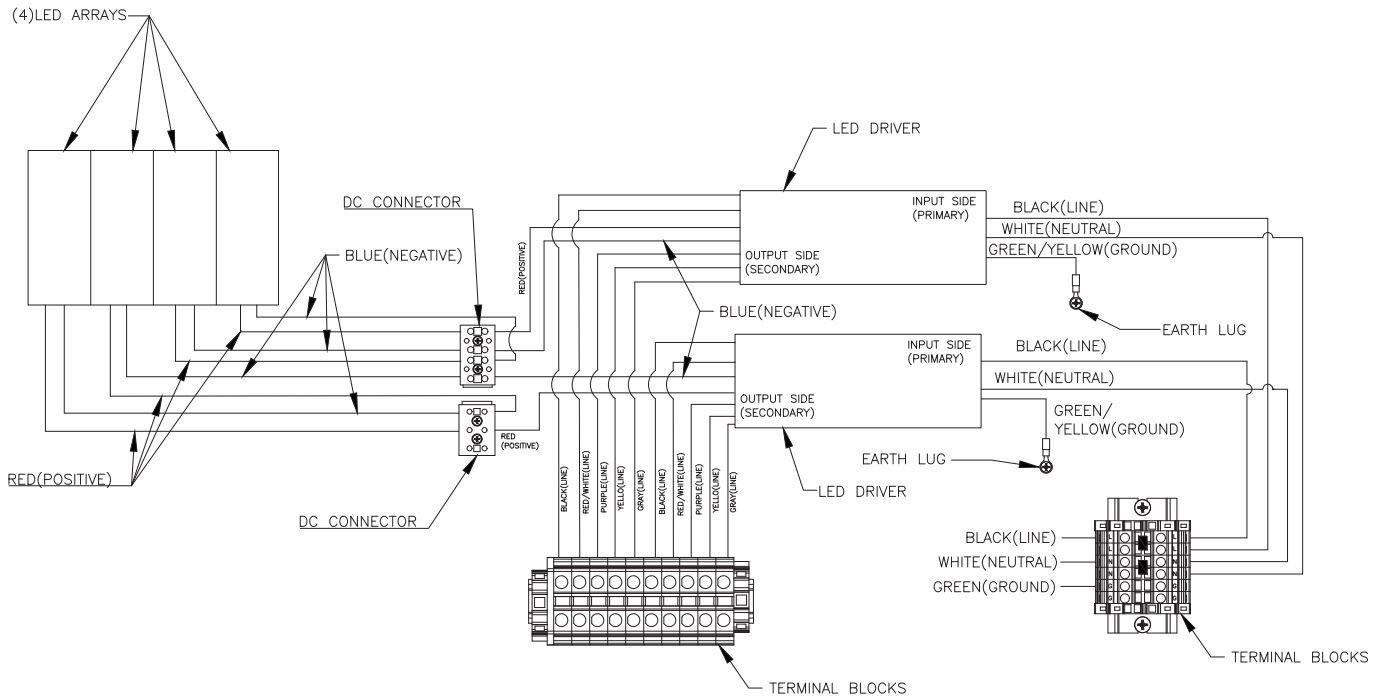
(4)LED ARRAYS

LED DRIVER

DC CONNECTOR

INPUT SIDE
(PRIMARY)

BLACK(LINE)
WHITE(NEUTRAL)
GREEN/YELLOW(GROUND)

RED(POSITIVE)

BLUE(NEGATIVE)

OUTPUT SIDE
(SECONDARY)

EARTH LUG

BLUE(NEGATIVE)

INPUT SIDE
(PRIMARY)

BLACK(LINE)

WHITE(NEUTRAL)

OUTPUT SIDE
(SECONDARY)

GREEN/
YELLOW(GROUND)

RED
(POSITIVE)

EARTH LUG

RED(POSITIVE)

BLACK(LINE)
RED/WHITE(LINE)
PURPLE(LINE)
YELLOW(LINE)
GRAY(LINE)
BLACK(LINE)
RED/WHITE(LINE)
PURPLE(LINE)
YELLOW(LINE)
GRAY(LINE)

LED DRIVER

DC CONNECTOR

BLACK(LINE)
WHITE(NEUTRAL)
GREEN(GROUND)

TERMINAL BLOCKS

TERMINAL BLOCKS